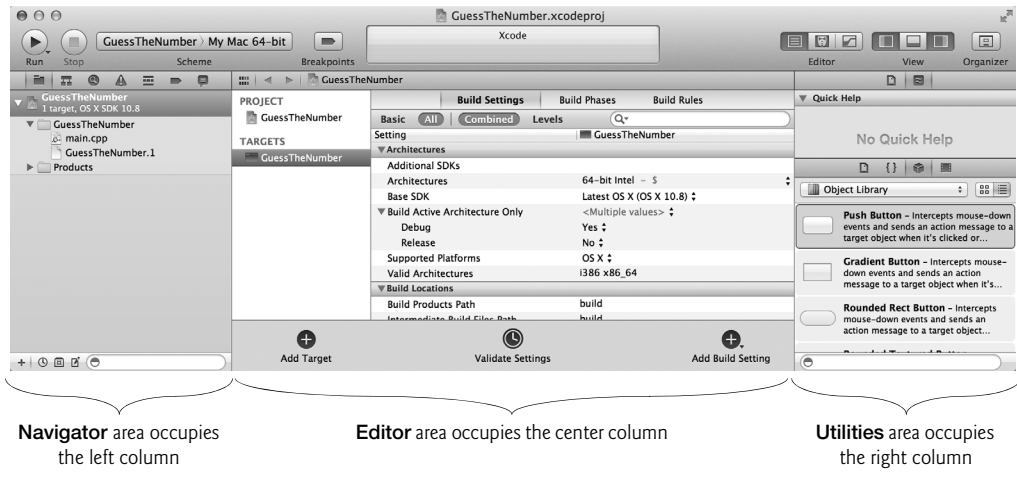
GuessTheNumber.xcodeproj

Run Stop GuessTheNumber 〉 My Mac 64-bit Scheme Breakpoints

Xcode

Editor View Organizer

GuessTheNumber
1 target, OS X SDK 10.8

GuessTheNumber
main.cpp
GuessTheNumber.1
Products

GuessTheNumber

PROJECT
GuessTheNumber
TARGETS
GuessTheNumber

Build Settings Build Phases Build Rules

Basic All Combined Levels

| Setting | GuessTheNumber |
|---|---|
| ▼Architectures | |
| Additional SDKs | |
| Architectures | 64-bit Intel – $ |
| Base SDK | Latest OS X (OS X 10.8) |
| ▼Build Active Architecture Only | <Multiple values> |
| Debug | Yes |
| Release | No |
| Supported Platforms | OS X |
| Valid Architectures | i386 x86_64 |
| ▼Build Locations | |
| Build Products Path | build |
| Intermediate Build Files Path | build |

Add Target Validate Settings Add Build Setting

Quick Help

No Quick Help

Object Library

Push Button – Intercepts mouse-down events and sends an action message to a target object when it's clicked or...

Gradient Button – Intercepts mouse-down events and sends an action message to a target object when it's...

Rounded Rect Button – Intercepts mouse-down events and sends an action message to a target object...

Navigator area occupies the left column

Editor area occupies the center column

Utilities area occupies the right column